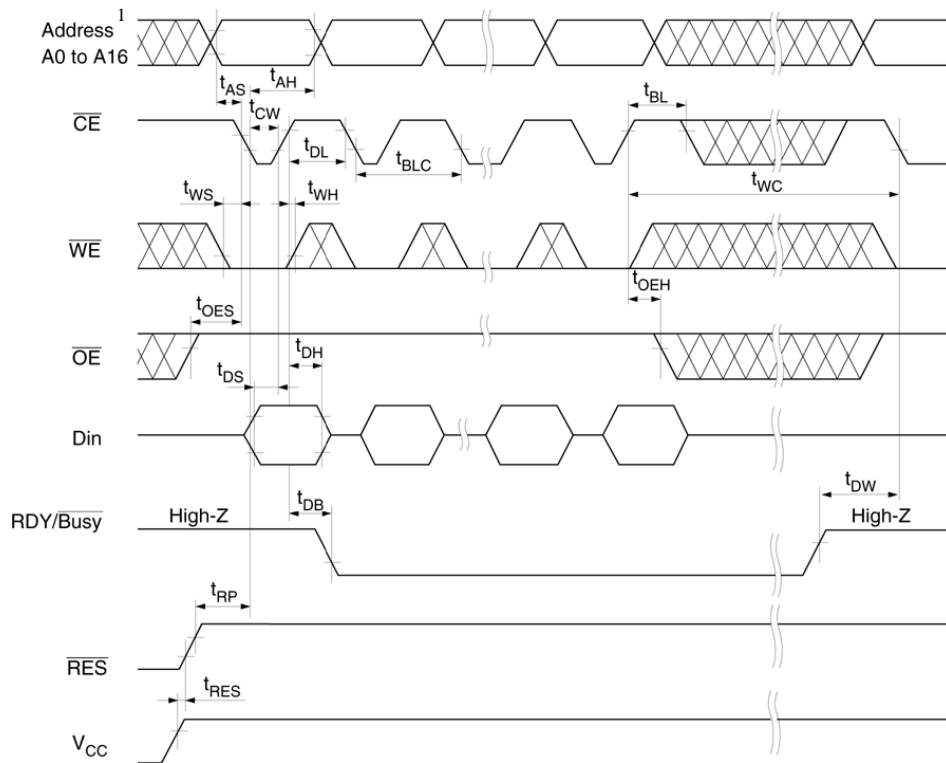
Address$^1$
A0 to A16

$t_{AS}$ $t_{AH}$

$\overline{CE}$

$t_{CW}$

$t_{BL}$

$t_{DL}$

$t_{BLC}$

$t_{WC}$

$t_{WS}$ $t_{WH}$

$\overline{WE}$

$t_{OEH}$

$t_{OES}$

$\overline{OE}$

$t_{DH}$

$t_{DS}$

Din

$t_{DW}$

RDY/$\overline{Busy}$

High-Z

$t_{DB}$

High-Z

$t_{RP}$

$\overline{RES}$

$t_{RES}$

$V_{CC}$